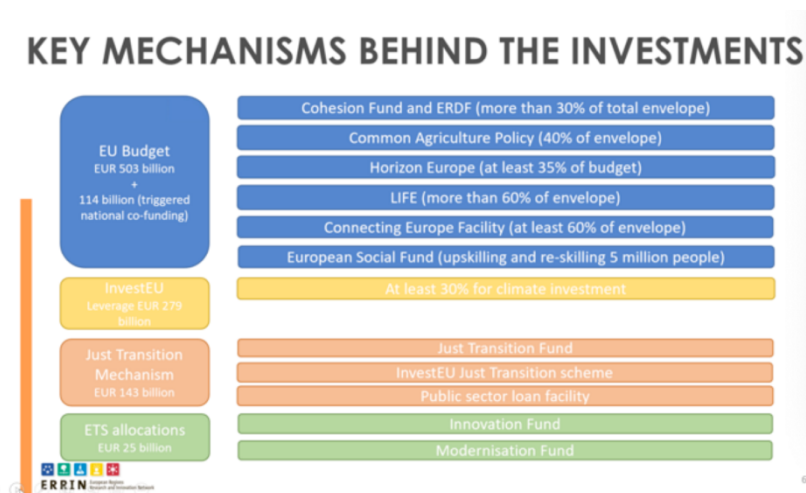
KEY MECHANISMS BEHIND THE INVESTMENTS

EU Budget
EUR 503 billion
+
114 billion (triggered national co-funding)

Cohesion Fund and ERDF (more than 30% of total envelope)

Common Agriculture Policy (40% of envelope)

Horizon Europe (at least 35% of budget)

LIFE (more than 60% of envelope)

Connecting Europe Facility (at least 60% of envelope)

European Social Fund (upskilling and re-skilling 5 million people)

InvestEU
Leverage EUR 279 billion

At least 30% for climate investment

Just Transition Mechanism
EUR 143 billion

Just Transition Fund

InvestEU Just Transition scheme

Public sector loan facility

ETS allocations
EUR 25 billion

Innovation Fund

Modernisation Fund

ERRIN European Regions Research and Innovation Network

6